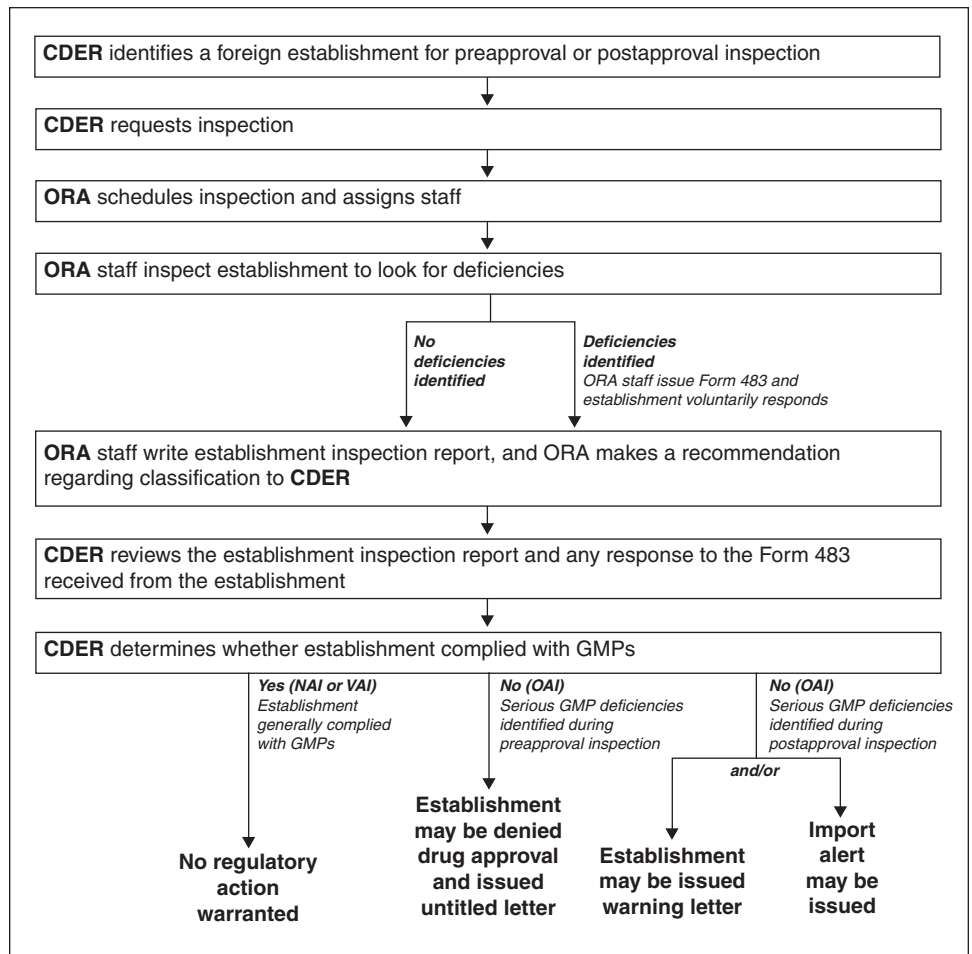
**CDER** identifies a foreign establishment for preapproval or postapproval inspection

**CDER** requests inspection

**ORA** schedules inspection and assigns staff

**ORA** staff inspect establishment to look for deficiencies

*No deficiencies identified*

*Deficiencies identified*
*ORA staff issue Form 483 and establishment voluntarily responds*

**ORA** staff write establishment inspection report, and ORA makes a recommendation regarding classification to **CDER**

**CDER** reviews the establishment inspection report and any response to the Form 483 received from the establishment

**CDER** determines whether establishment complied with GMPs

*Yes (NAI or VAI)*
*Establishment generally complied with GMPs*

*No (OAI)*
*Serious GMP deficiencies identified during preapproval inspection*

*No (OAI)*
*Serious GMP deficiencies identified during postapproval inspection*

*and/or*

**No regulatory action warranted**

**Establishment may be denied drug approval and issued untitled letter**

**Establishment may be issued warning letter**

**Import alert may be issued**